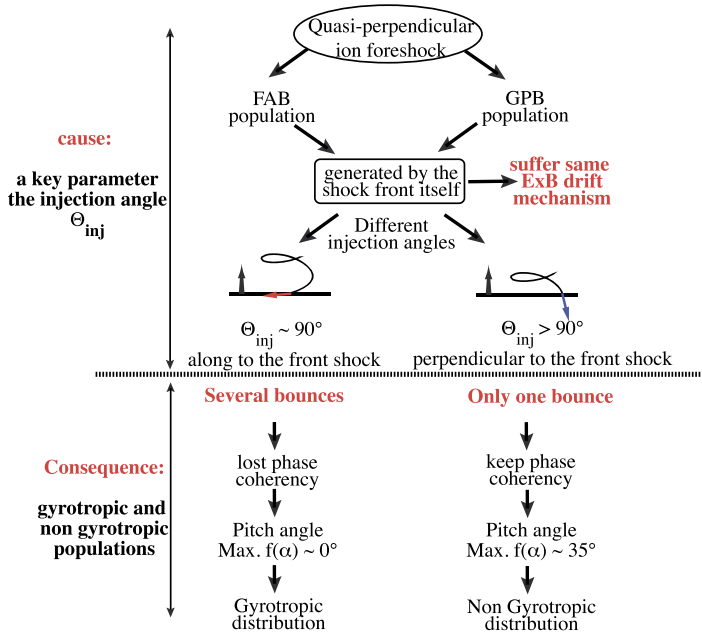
Quasi-perpendicular ion foreshock

FAB population

GPB population

cause:

a key parameter the injection angle $\Theta_{inj}$

generated by the shock front itself

suffer same ExB drift mechanism

Different injection angles

$\Theta_{inj} \sim 90°$
along to the front shock

$\Theta_{inj} > 90°$
perpendicular to the front shock

Several bounces

Only one bounce

Consequence:

gyrotropic and non gyrotropic populations

lost phase coherency

keep phase coherency

Pitch angle
Max. $f(\alpha) \sim 0°$

Pitch angle
Max. $f(\alpha) \sim 35°$

Gyrotropic distribution

Non Gyrotropic distribution